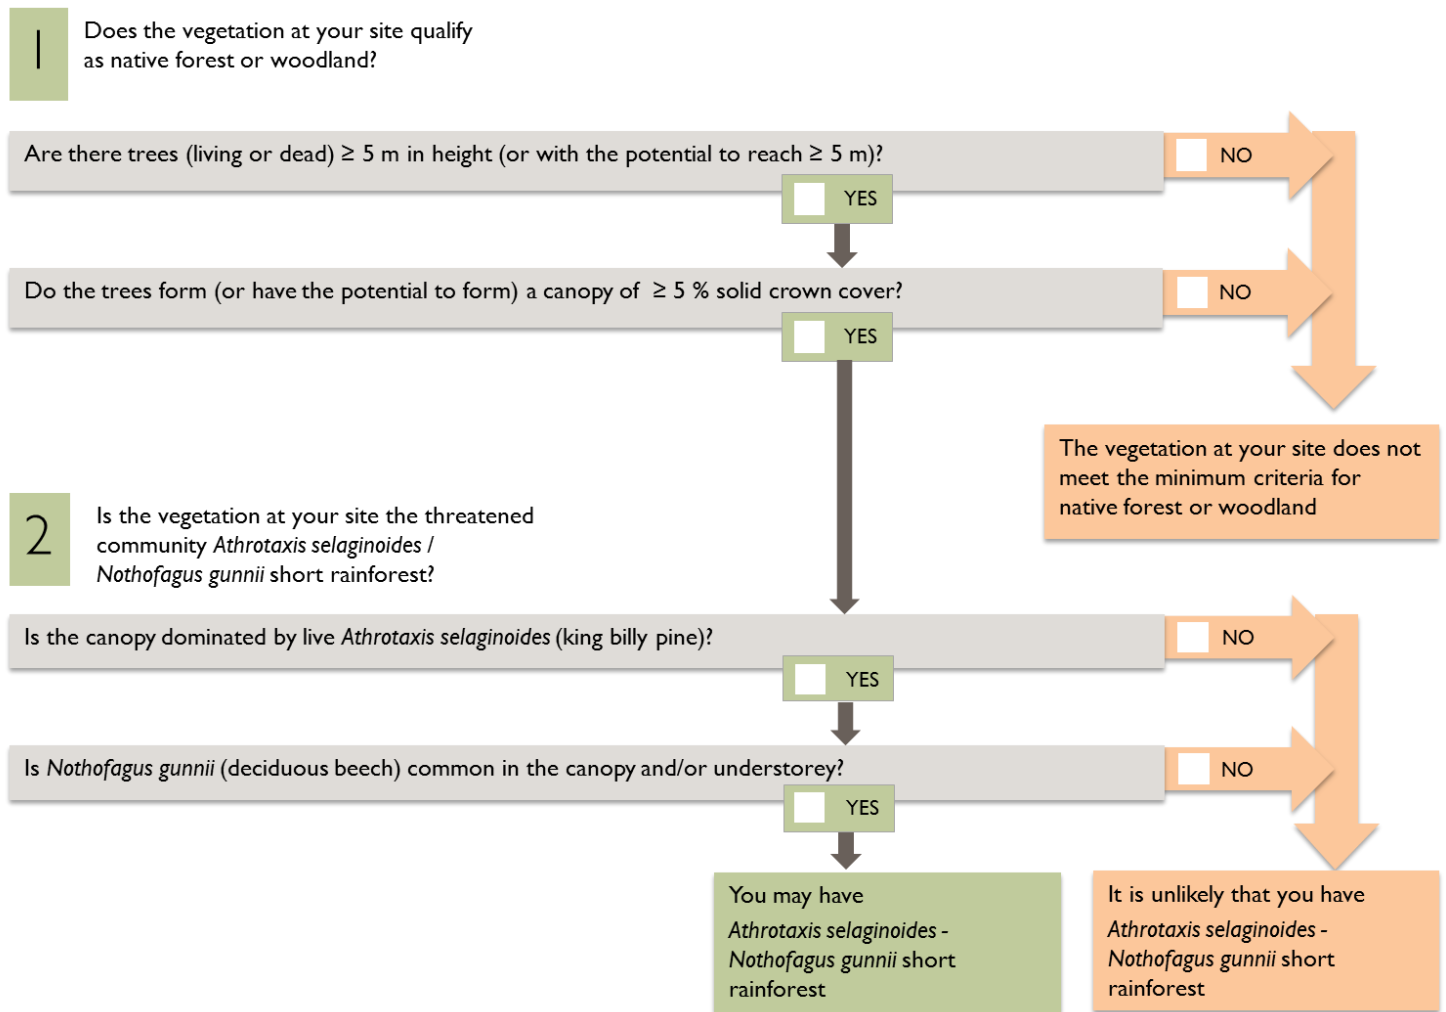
1

Does the vegetation at your site qualify as native forest or woodland?

Are there trees (living or dead) $\geq$ 5 m in height (or with the potential to reach $\geq$ 5 m)?

NO

YES

Do the trees form (or have the potential to form) a canopy of $\geq$ 5 % solid crown cover?

NO

YES

The vegetation at your site does not meet the minimum criteria for native forest or woodland

2

Is the vegetation at your site the threatened community *Athrotaxis selaginoides* / *Nothofagus gunnii* short rainforest?

Is the canopy dominated by live *Athrotaxis selaginoides* (king billy pine)?

NO

YES

Is *Nothofagus gunnii* (deciduous beech) common in the canopy and/or understorey?

NO

YES

You may have *Athrotaxis selaginoides* - *Nothofagus gunnii* short rainforest

It is unlikely that you have *Athrotaxis selaginoides* - *Nothofagus gunnii* short rainforest